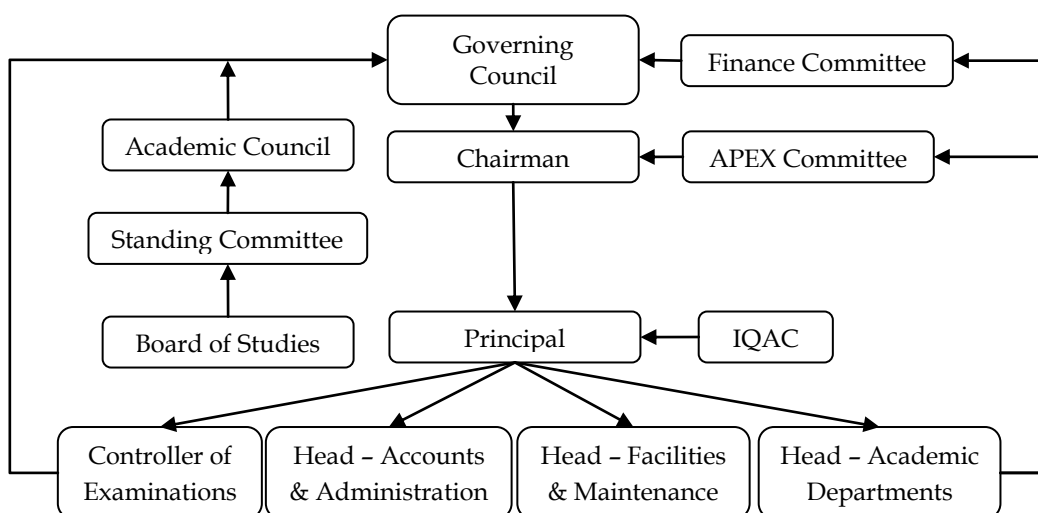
Governing Council

Finance Committee

Academic Council

Chairman

APEX Committee

Standing Committee

Board of Studies

Principal

IQAC

Controller of Examinations

Head – Accounts & Administration

Head – Facilities & Maintenance

Head – Academic Departments